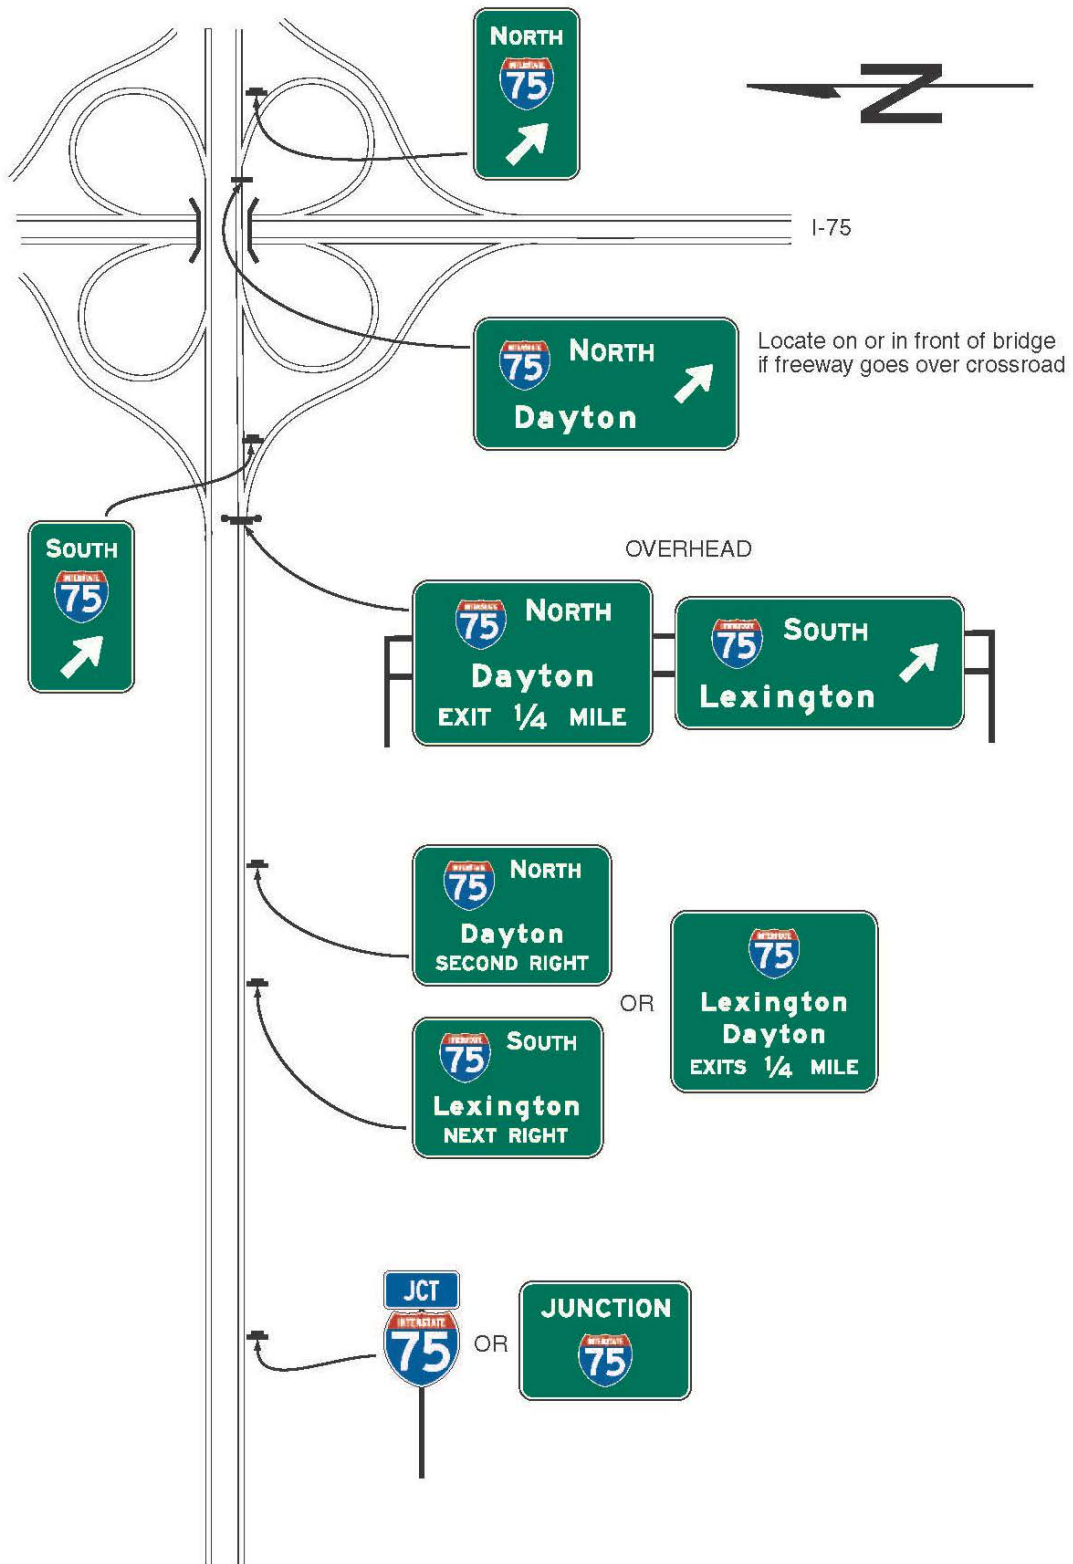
NORTH
INTERSTATE
75

N

I-75

75
NORTH
Dayton

Locate on or in front of bridge if freeway goes over crossroad

SOUTH
INTERSTATE
75

OVERHEAD

INTERSTATE
75
NORTH
Dayton
EXIT 1/4 MILE

INTERSTATE
75
SOUTH
Lexington

INTERSTATE
75
NORTH
Dayton
SECOND RIGHT

OR

INTERSTATE
75
Lexington
Dayton
EXITS 1/4 MILE

INTERSTATE
75
SOUTH
Lexington
NEXT RIGHT

JCT
INTERSTATE
75

OR

JUNCTION
INTERSTATE
75